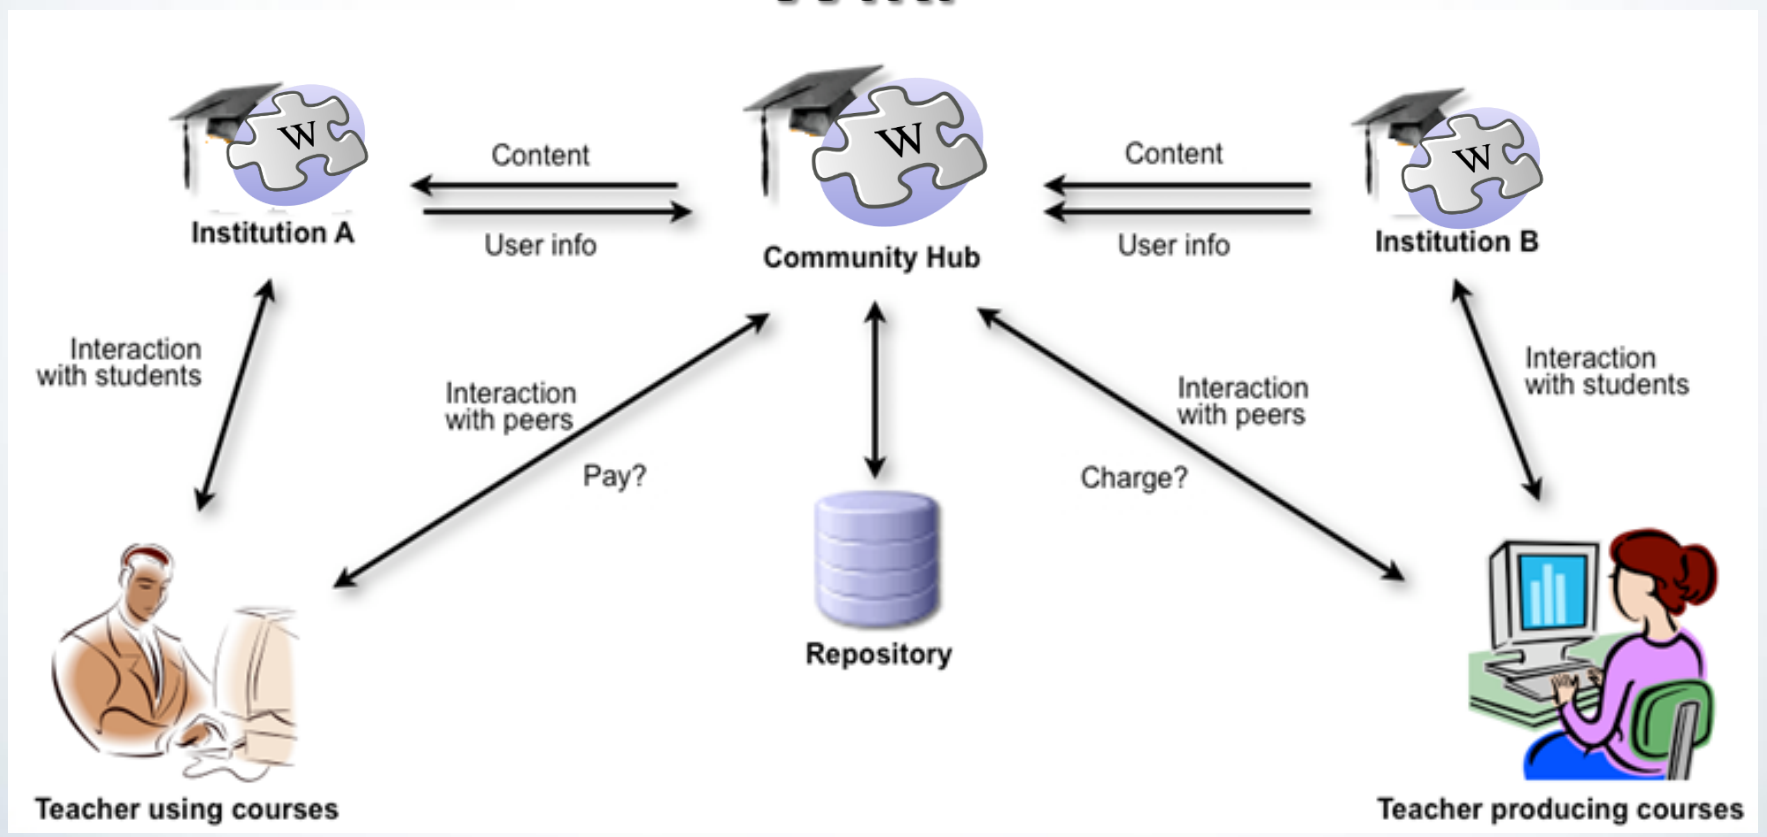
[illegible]

W
Institution A

Content

User info

W
Community Hub

Content

User info

W
Institution B

Interaction with students

Interaction with peers

Pay?

Interaction with peers

Charge?

Interaction with students

Repository

Teacher using courses

Teacher producing courses